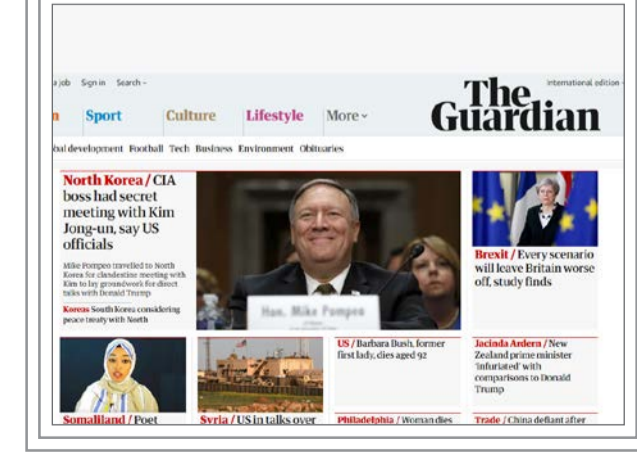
a job Sign in Search

international edition

n Sport Culture Lifestyle More

The Guardian

bal development Football Tech Business Environment Obituaries

North Korea / CIA boss had secret meeting with Kim Jong-un, say US officials

Mike Pompeo travelled to North Korea for clandestine meeting with Kim to lay groundwork for direct talks with Donald Trump

Koreas South Korea considering peace treaty with North

Hon. Mike Pompeo

Brexit / Every scenario will leave Britain worse off, study finds

US / Barbara Bush, former first lady, dies aged 92

Jacinda Ardern / New Zealand prime minister 'infuriated' with comparisons to Donald Trump

Somaliland / Poet

Syria / US in talks over

Philadelphia / Woman dies

Trade / China defiant after